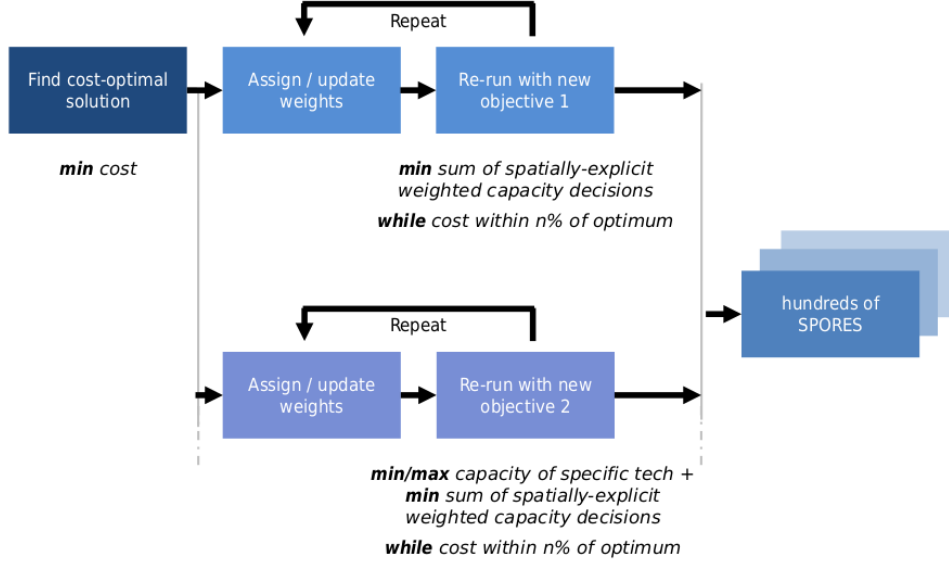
Repeat

Find cost-optimal solution

Assign / update weights

Re-run with new objective 1

***min*** *cost*

***min*** *sum of spatially-explicit weighted capacity decisions*

***while*** *cost within n% of optimum*

hundreds of SPORES

Repeat

Assign / update weights

Re-run with new objective 2

***min/max*** *capacity of specific tech +* ***min*** *sum of spatially-explicit weighted capacity decisions*

***while*** *cost within n% of optimum*